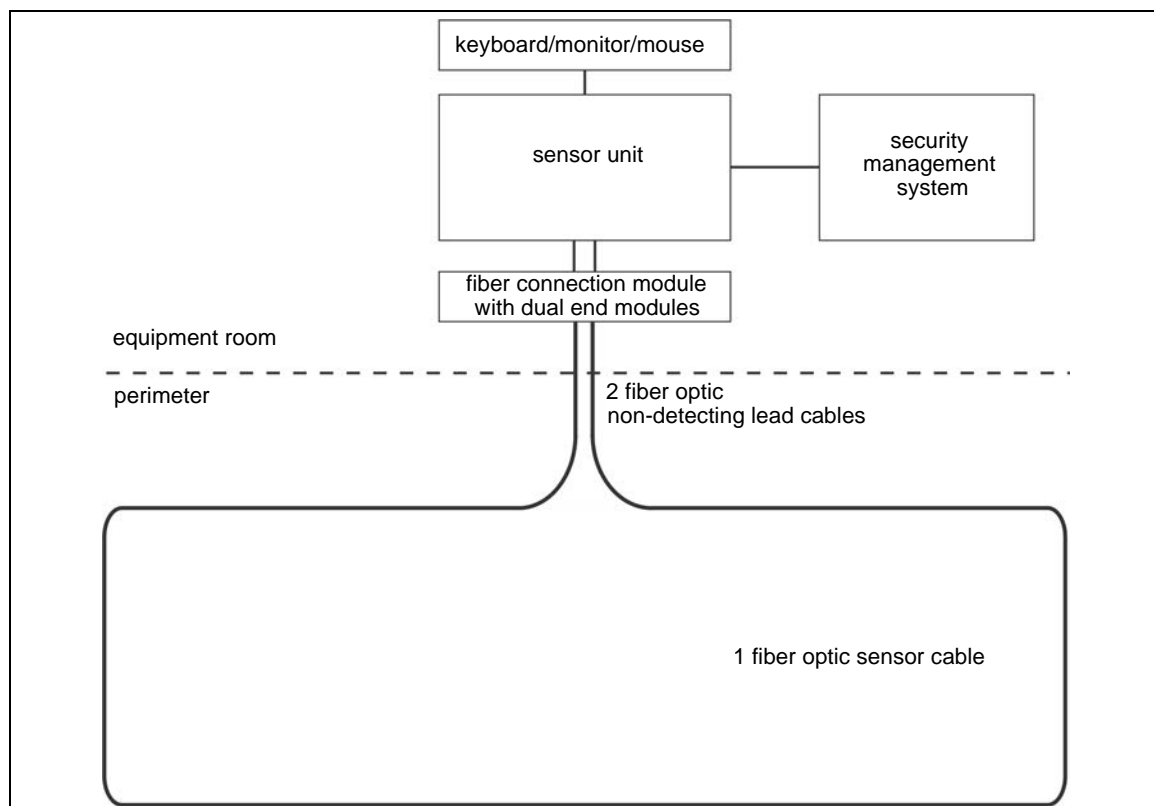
keyboard/monitor/mouse

sensor unit

security management system

fiber connection module with dual end modules

equipment room

perimeter

2 fiber optic non-detecting lead cables

1 fiber optic sensor cable